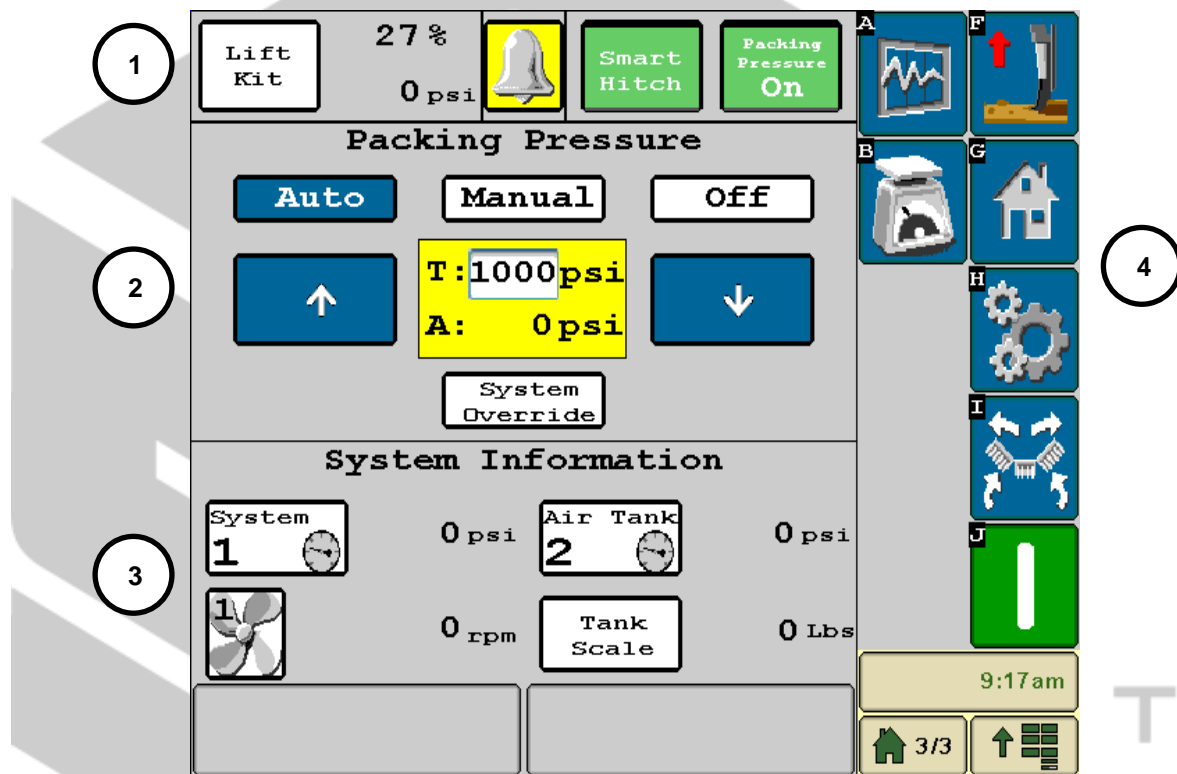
1

Lift Kit

27%

0 psi

Smart Hitch

Packing Pressure On

A

F

Packing Pressure

B

G

Auto

Manual

Off

2

T:1000psi

A: 0psi

4

H

System Override

I

System Information

System 1

0 psi

Air Tank 2

0 psi

J

3

1

0 rpm

Tank Scale

0 Lbs

9:17am

3/3